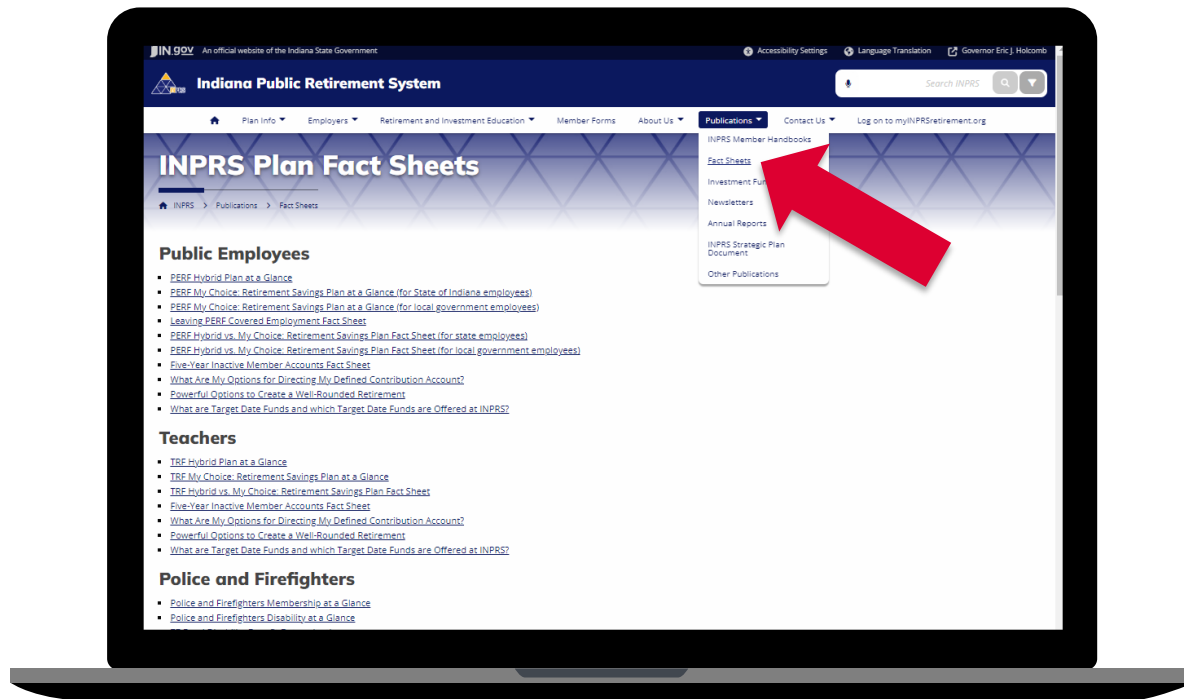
IN.gov An official website of the Indiana State Government

Accessibility Settings Language Translation Governor Eric J. Holcomb

Indiana Public Retirement System

Search INPRS

Plan Info Employers Retirement and Investment Education Member Forms About Us Publications Contact Us Log on to myINPRSretirement.org

INPRS Member Handbooks
Fact Sheets
Investment Fu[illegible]
Newsletters
Annual Reports
INPRS Strategic Plan Document
Other Publications

INPRS Plan Fact Sheets

INPRS > Publications > Fact Sheets

Public Employees

- PERF Hybrid Plan at a Glance
- PERF My Choice: Retirement Savings Plan at a Glance (for State of Indiana employees)
- PERF My Choice: Retirement Savings Plan at a Glance (for local government employees)
- Leaving PERF Covered Employment Fact Sheet
- PERF Hybrid vs. My Choice: Retirement Savings Plan Fact Sheet (for state employees)
- PERF Hybrid vs. My Choice: Retirement Savings Plan Fact Sheet (for local government employees)
- Five-Year Inactive Member Accounts Fact Sheet
- What Are My Options for Directing My Defined Contribution Account?
- Powerful Options to Create a Well-Rounded Retirement
- What are Target Date Funds and which Target Date Funds are Offered at INPRS?

Teachers

- TRF Hybrid Plan at a Glance
- TRF My Choice: Retirement Savings Plan at a Glance
- TRF Hybrid vs. My Choice: Retirement Savings Plan Fact Sheet
- Five-Year Inactive Member Accounts Fact Sheet
- What Are My Options for Directing My Defined Contribution Account?
- Powerful Options to Create a Well-Rounded Retirement
- What are Target Date Funds and which Target Date Funds are Offered at INPRS?

Police and Firefighters

- Police and Firefighters Membership at a Glance
- Police and Firefighters Disability at a Glance